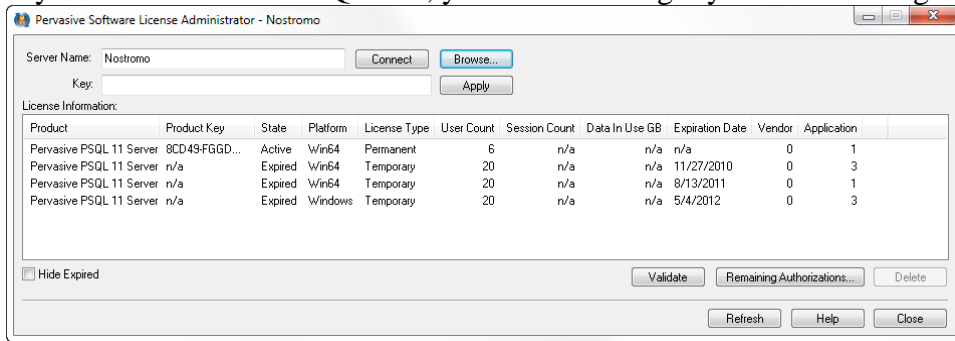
Pervasive Software License Administrator - Nostromo

Server Name: Nostromo
Connect
Browse...
Key:
Apply
License Information:

| Product | Product Key | State | Platform | License Type | User Count | Session Count | Data In Use GB | Expiration Date | Vendor | Application |
|---|---|---|---|---|---|---|---|---|---|---|
| Pervasive PSQL 11 Server | 8CD49-FGGD... | Active | Win64 | Permanent | 6 | n/a | n/a | n/a | 0 | 1 |
| Pervasive PSQL 11 Server | n/a | Expired | Win64 | Temporary | 20 | n/a | n/a | 11/27/2010 | 0 | 3 |
| Pervasive PSQL 11 Server | n/a | Expired | Win64 | Temporary | 20 | n/a | n/a | 8/13/2011 | 0 | 1 |
| Pervasive PSQL 11 Server | n/a | Expired | Windows | Temporary | 20 | n/a | n/a | 5/4/2012 | 0 | 3 |

Hide Expired
Validate
Remaining Authorizations...
Delete
Refresh
Help
Close